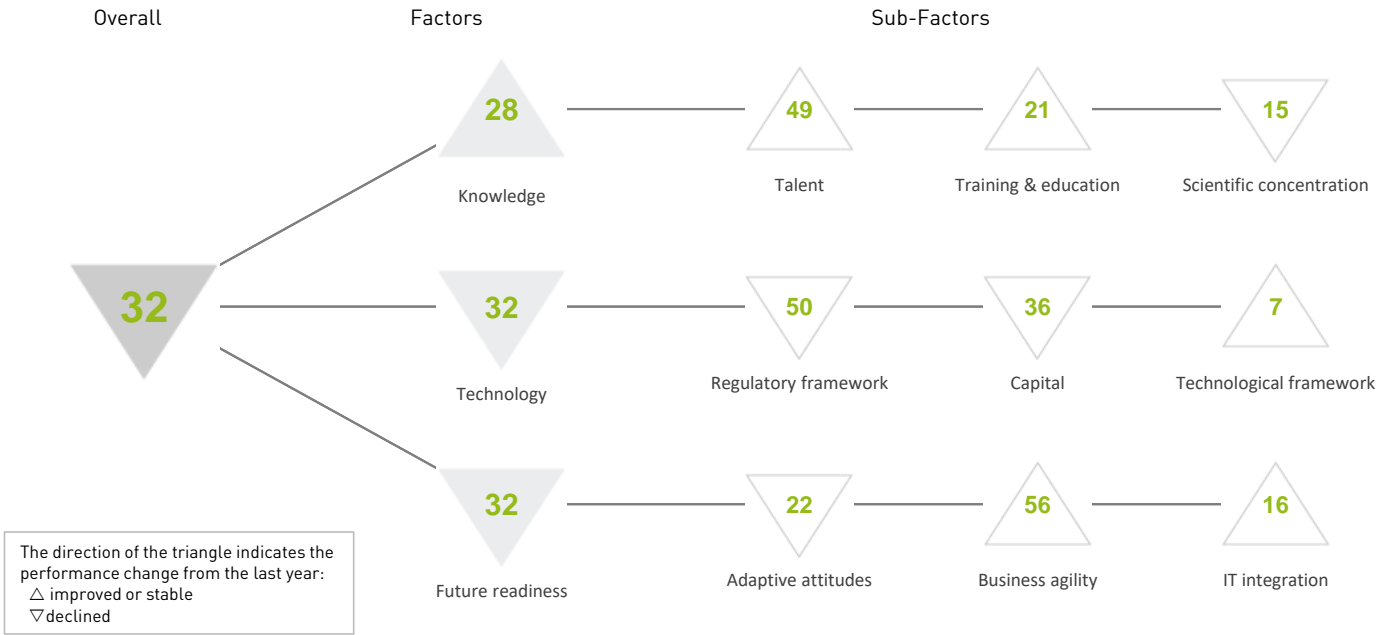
Overall

Factors

Sub-Factors

32

28

Knowledge

49

Talent

21

Training & education

15

Scientific concentration

32

Technology

50

Regulatory framework

36

Capital

7

Technological framework

32

Future readiness

22

Adaptive attitudes

56

Business agility

16

IT integration

The direction of the triangle indicates the performance change from the last year:
△ improved or stable
▽ declined